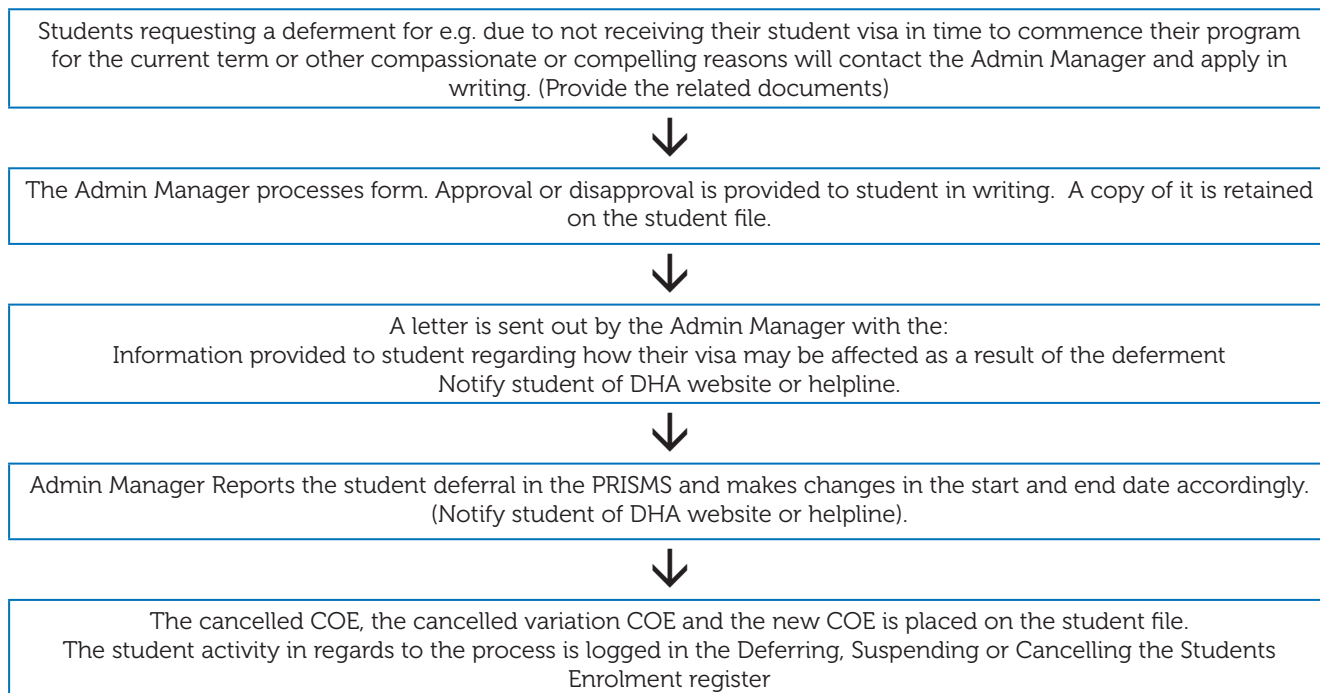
Students requesting a deferment for e.g. due to not receiving their student visa in time to commence their program for the current term or other compassionate or compelling reasons will contact the Admin Manager and apply in writing. (Provide the related documents)

The Admin Manager processes form. Approval or disapproval is provided to student in writing. A copy of it is retained on the student file.

A letter is sent out by the Admin Manager with the:
Information provided to student regarding how their visa may be affected as a result of the deferment
Notify student of DHA website or helpline.

Admin Manager Reports the student deferral in the PRISMS and makes changes in the start and end date accordingly. (Notify student of DHA website or helpline).

The cancelled COE, the cancelled variation COE and the new COE is placed on the student file.
The student activity in regards to the process is logged in the Deferring, Suspending or Cancelling the Students Enrolment register